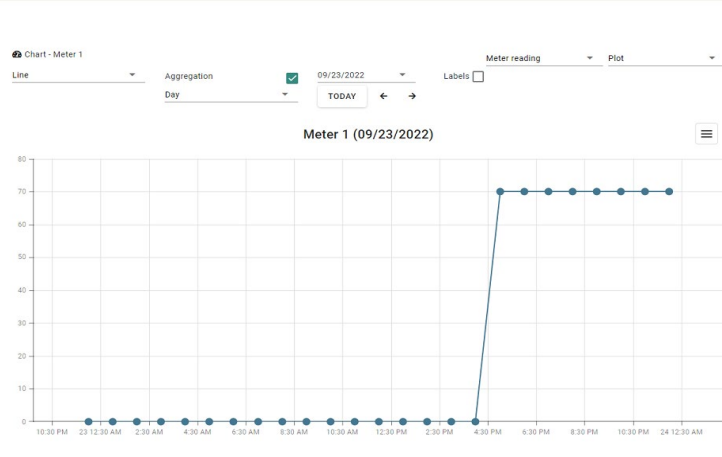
Chart - Meter 1

Line

Aggregation

Day

09/23/2022

TODAY

← →

Labels

Meter reading

Plot

Meter 1 (09/23/2022)

80
70
60
50
40
30
20
10
0

10:30 PM
23 12:30 AM
2:30 AM
4:30 AM
6:30 AM
8:30 AM
10:30 AM
12:30 PM
2:30 PM
4:30 PM
6:30 PM
8:30 PM
10:30 PM
24 12:30 AM